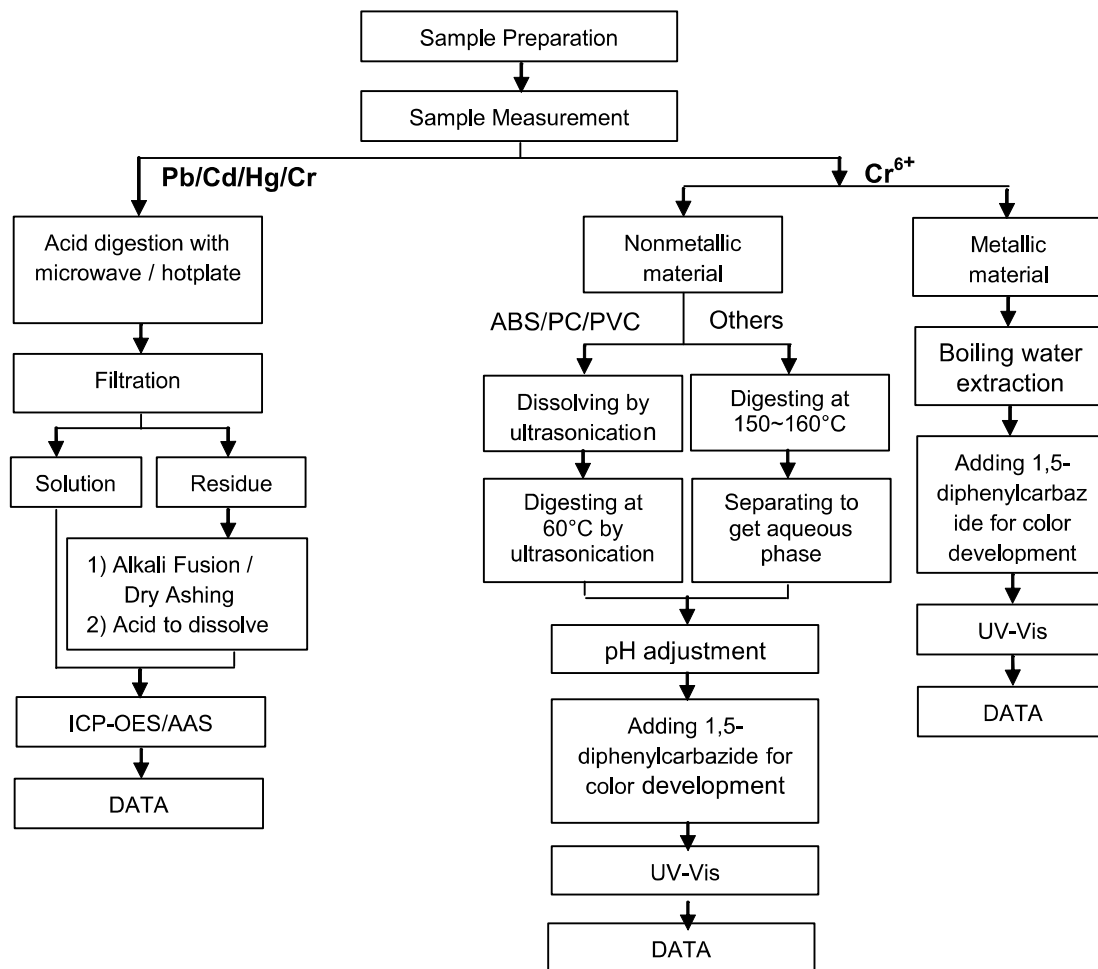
Sample Preparation

Sample Measurement

Pb/Cd/Hg/Cr

Acid digestion with microwave / hotplate

Filtration

Solution

Residue

1) Alkali Fusion / Dry Ashing
2) Acid to dissolve

ICP-OES/AAS

DATA

$Cr^{6+}$

Nonmetallic material

ABS/PC/PVC

Others

Dissolving by ultrasonication

Digesting at 150~160°C

Digesting at 60°C by ultrasonication

Separating to get aqueous phase

pH adjustment

Adding 1,5-diphenylcarbazide for color development

UV-Vis

DATA

Metallic material

Boiling water extraction

Adding 1,5-diphenylcarbazide for color development

UV-Vis

DATA